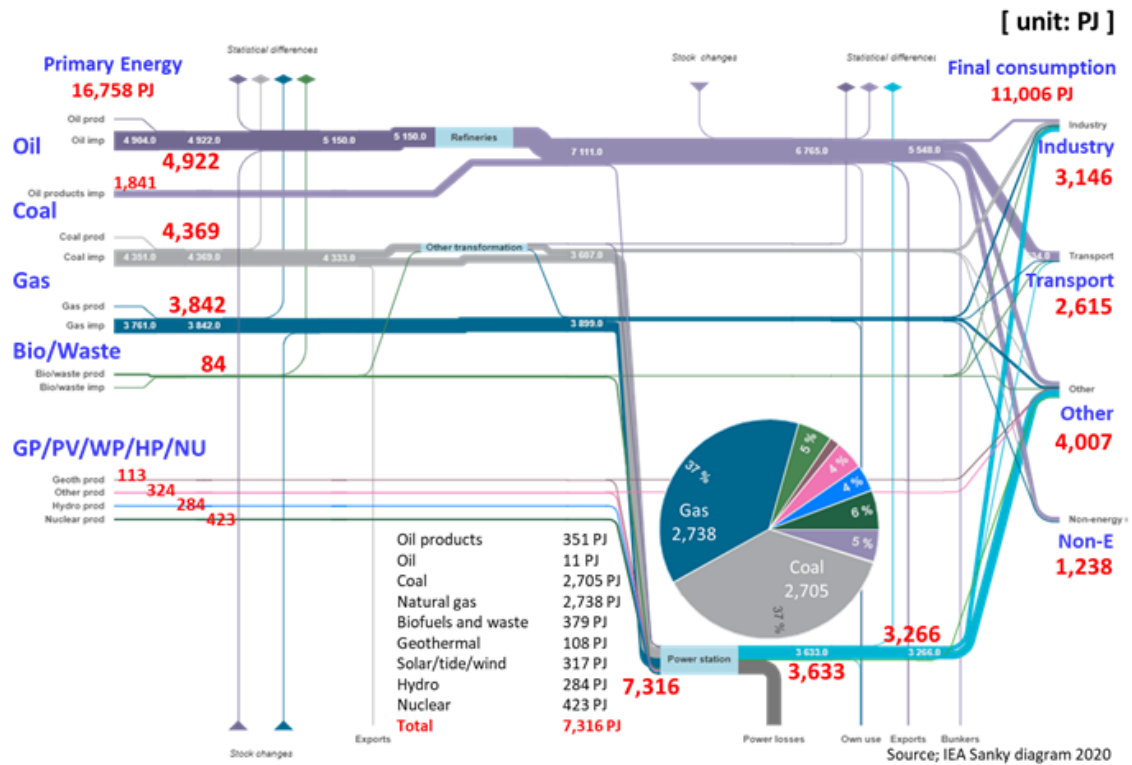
[ unit: PJ ]

Primary Energy
16,758 PJ

Statistical differences

Stock changes

Statistical differences

Final consumption
11,006 PJ

Oil
Oil prod
Oil imp
4 904.0
4 922.0
5 150.0
5 150.0
Refineries
7 111.0
6 765.0
5 548.0
4,922
Oil products imp
1,841

Industry
Industry
3,146

Coal
Coal prod
4,369
Coal imp
4 351.0
4 369.0
4 333.0
Other transformation
3 607.0

Transport
Transport
2,615

Gas
Gas prod
3,842
Gas imp
3 761.0
3 842.0
3 899.0

Bio/Waste
Bio/waste prod
84
Bio/waste imp

Other
Other
4,007

GP/PV/WP/HP/NU
Geoth prod
113
Other prod
324
Hydro prod
284
Nuclear prod
423

37 %
Gas
2,738
5 %
4 %
4 %
6 %
5 %
Coal
2,705
37 %

Non-energy
Non-E
1,238

| | |
|---|---|
| Oil products | 351 PJ |
| Oil | 11 PJ |
| Coal | 2,705 PJ |
| Natural gas | 2,738 PJ |
| Biofuels and waste | 379 PJ |
| Geothermal | 108 PJ |
| Solar/tide/wind | 317 PJ |
| Hydro | 284 PJ |
| Nuclear | 423 PJ |
| Total | 7,316 PJ |

Power station
3 633.0
3 266.0
3,266
7,316
3,633

Stock changes
Exports
Power losses
Own use
Exports
Bunkers
Source; IEA Sanky diagram 2020